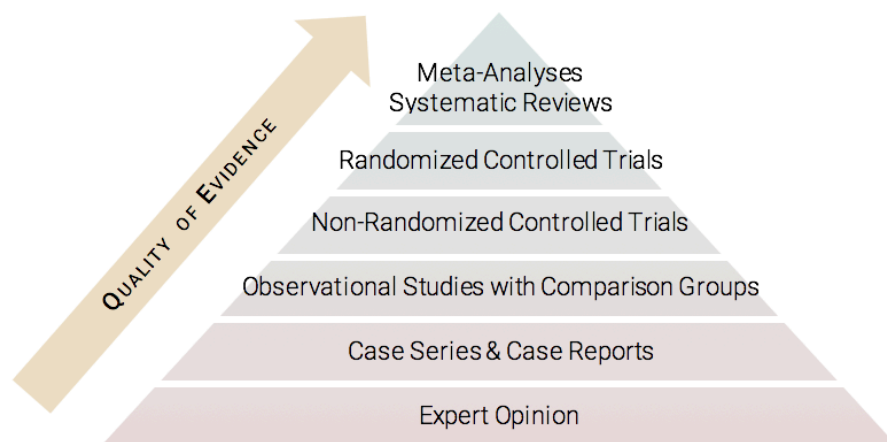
Quality of Evidence

Meta-Analyses
Systematic Reviews

Randomized Controlled Trials

Non-Randomized Controlled Trials

Observational Studies with Comparison Groups

Case Series & Case Reports

Expert Opinion